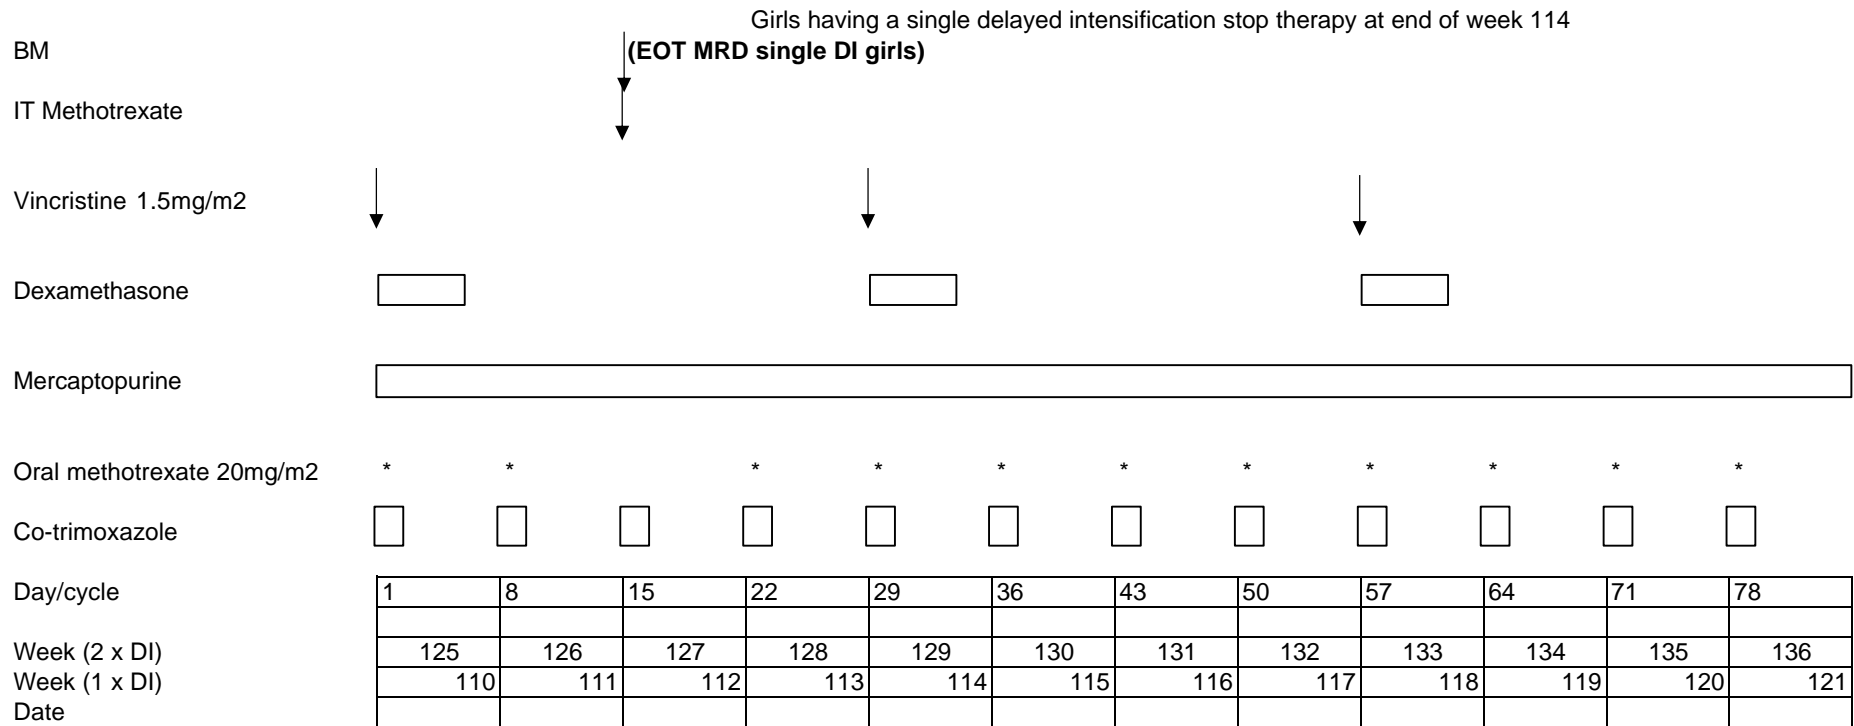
Girls having a single delayed intensification stop therapy at end of week 114
**(EOT MRD single DI girls)**

BM

IT Methotrexate

Vincristine 1.5mg/m2

Dexamethasone

Mercaptopurine

Oral methotrexate 20mg/m2 * * * * * * * * * * *

Co-trimoxazole

| Day/cycle | 1 | 8 | 15 | 22 | 29 | 36 | 43 | 50 | 57 | 64 | 71 | 78 |
|---|---|---|---|---|---|---|---|---|---|---|---|---|
| | | | | | | | | | | | | |
| Week (2 x DI) | 125 | 126 | 127 | 128 | 129 | 130 | 131 | 132 | 133 | 134 | 135 | 136 |
| Week (1 x DI) | 110 | 111 | 112 | 113 | 114 | 115 | 116 | 117 | 118 | 119 | 120 | 121 |
| Date | | | | | | | | | | | | |